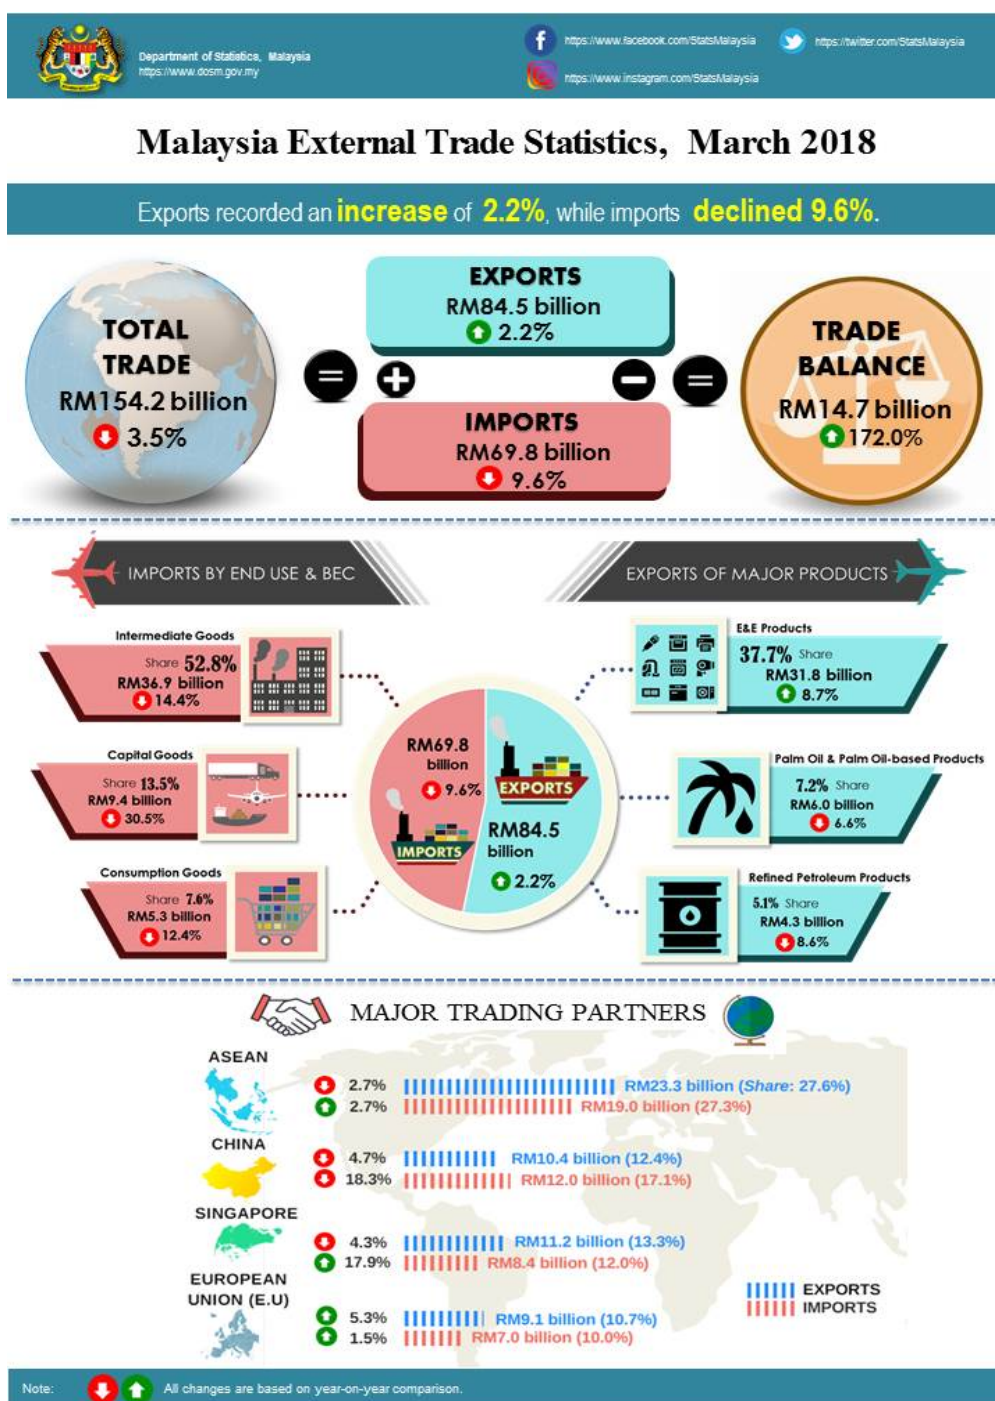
Department of Statistics, Malaysia
https://www.dosm.gov.my

https://www.facebook.com/StatsMalaysia
https://twitter.com/StatsMalaysia
https://www.instagram.com/StatsMalaysia

Malaysia External Trade Statistics, March 2018

Exports recorded an increase of 2.2%, while imports declined 9.6%.

TOTAL TRADE
RM154.2 billion
3.5%

EXPORTS
RM84.5 billion
2.2%

IMPORTS
RM69.8 billion
9.6%

TRADE BALANCE
RM14.7 billion
172.0%

IMPORTS BY END USE & BEC

EXPORTS OF MAJOR PRODUCTS

Intermediate Goods
Share 52.8%
RM36.9 billion
14.4%

Capital Goods
Share 13.5%
RM9.4 billion
30.5%

Consumption Goods
Share 7.6%
RM5.3 billion
12.4%

RM69.8 billion
9.6%
IMPORTS

EXPORTS
RM84.5 billion
2.2%

E&E Products
37.7% Share
RM31.8 billion
8.7%

Palm Oil & Palm Oil-based Products
7.2% Share
RM6.0 billion
6.6%

Refined Petroleum Products
5.1% Share
RM4.3 billion
8.6%

MAJOR TRADING PARTNERS

ASEAN
2.7% RM23.3 billion (Share: 27.6%)
2.7% RM19.0 billion (27.3%)

CHINA
4.7% RM10.4 billion (12.4%)
18.3% RM12.0 billion (17.1%)

SINGAPORE
4.3% RM11.2 billion (13.3%)
17.9% RM8.4 billion (12.0%)

EUROPEAN UNION (E.U)
5.3% RM9.1 billion (10.7%)
1.5% RM7.0 billion (10.0%)

EXPORTS
IMPORTS

Note: All changes are based on year-on-year comparison.